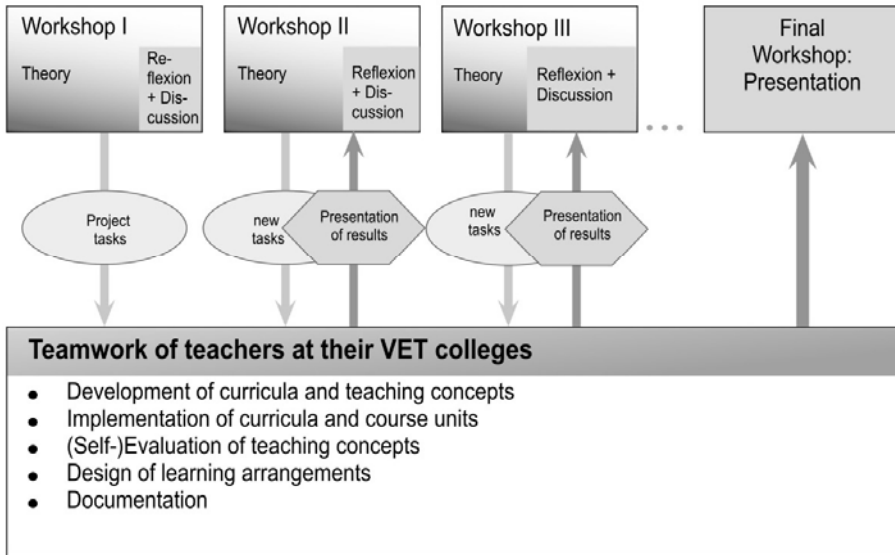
Workshop I
Theory
Reflexion + Discussion

Workshop II
Theory
Reflexion + Discussion

Workshop III
Theory
Reflexion + Discussion

. . .

Final Workshop: Presentation

Project tasks

new tasks
Presentation of results

new tasks
Presentation of results

Teamwork of teachers at their VET colleges

- Development of curricula and teaching concepts
- Implementation of curricula and course units
- (Self-)Evaluation of teaching concepts
- Design of learning arrangements
- Documentation